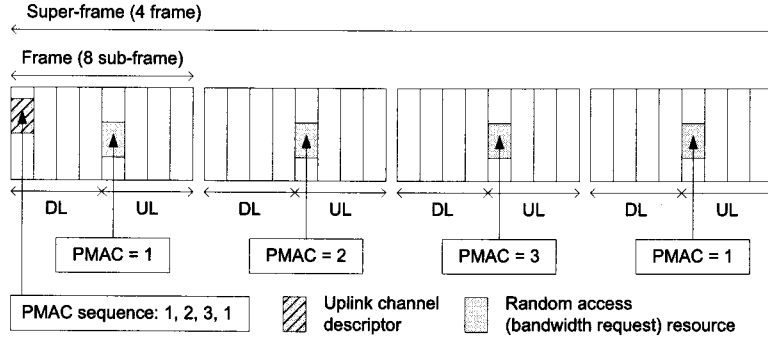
Super-frame (4 frame)

Frame (8 sub-frame)

DL UL DL UL DL UL DL UL

PMAC = 1

PMAC = 2

PMAC = 3

PMAC = 1

PMAC sequence: 1, 2, 3, 1

Uplink channel descriptor

Random access (bandwidth request) resource